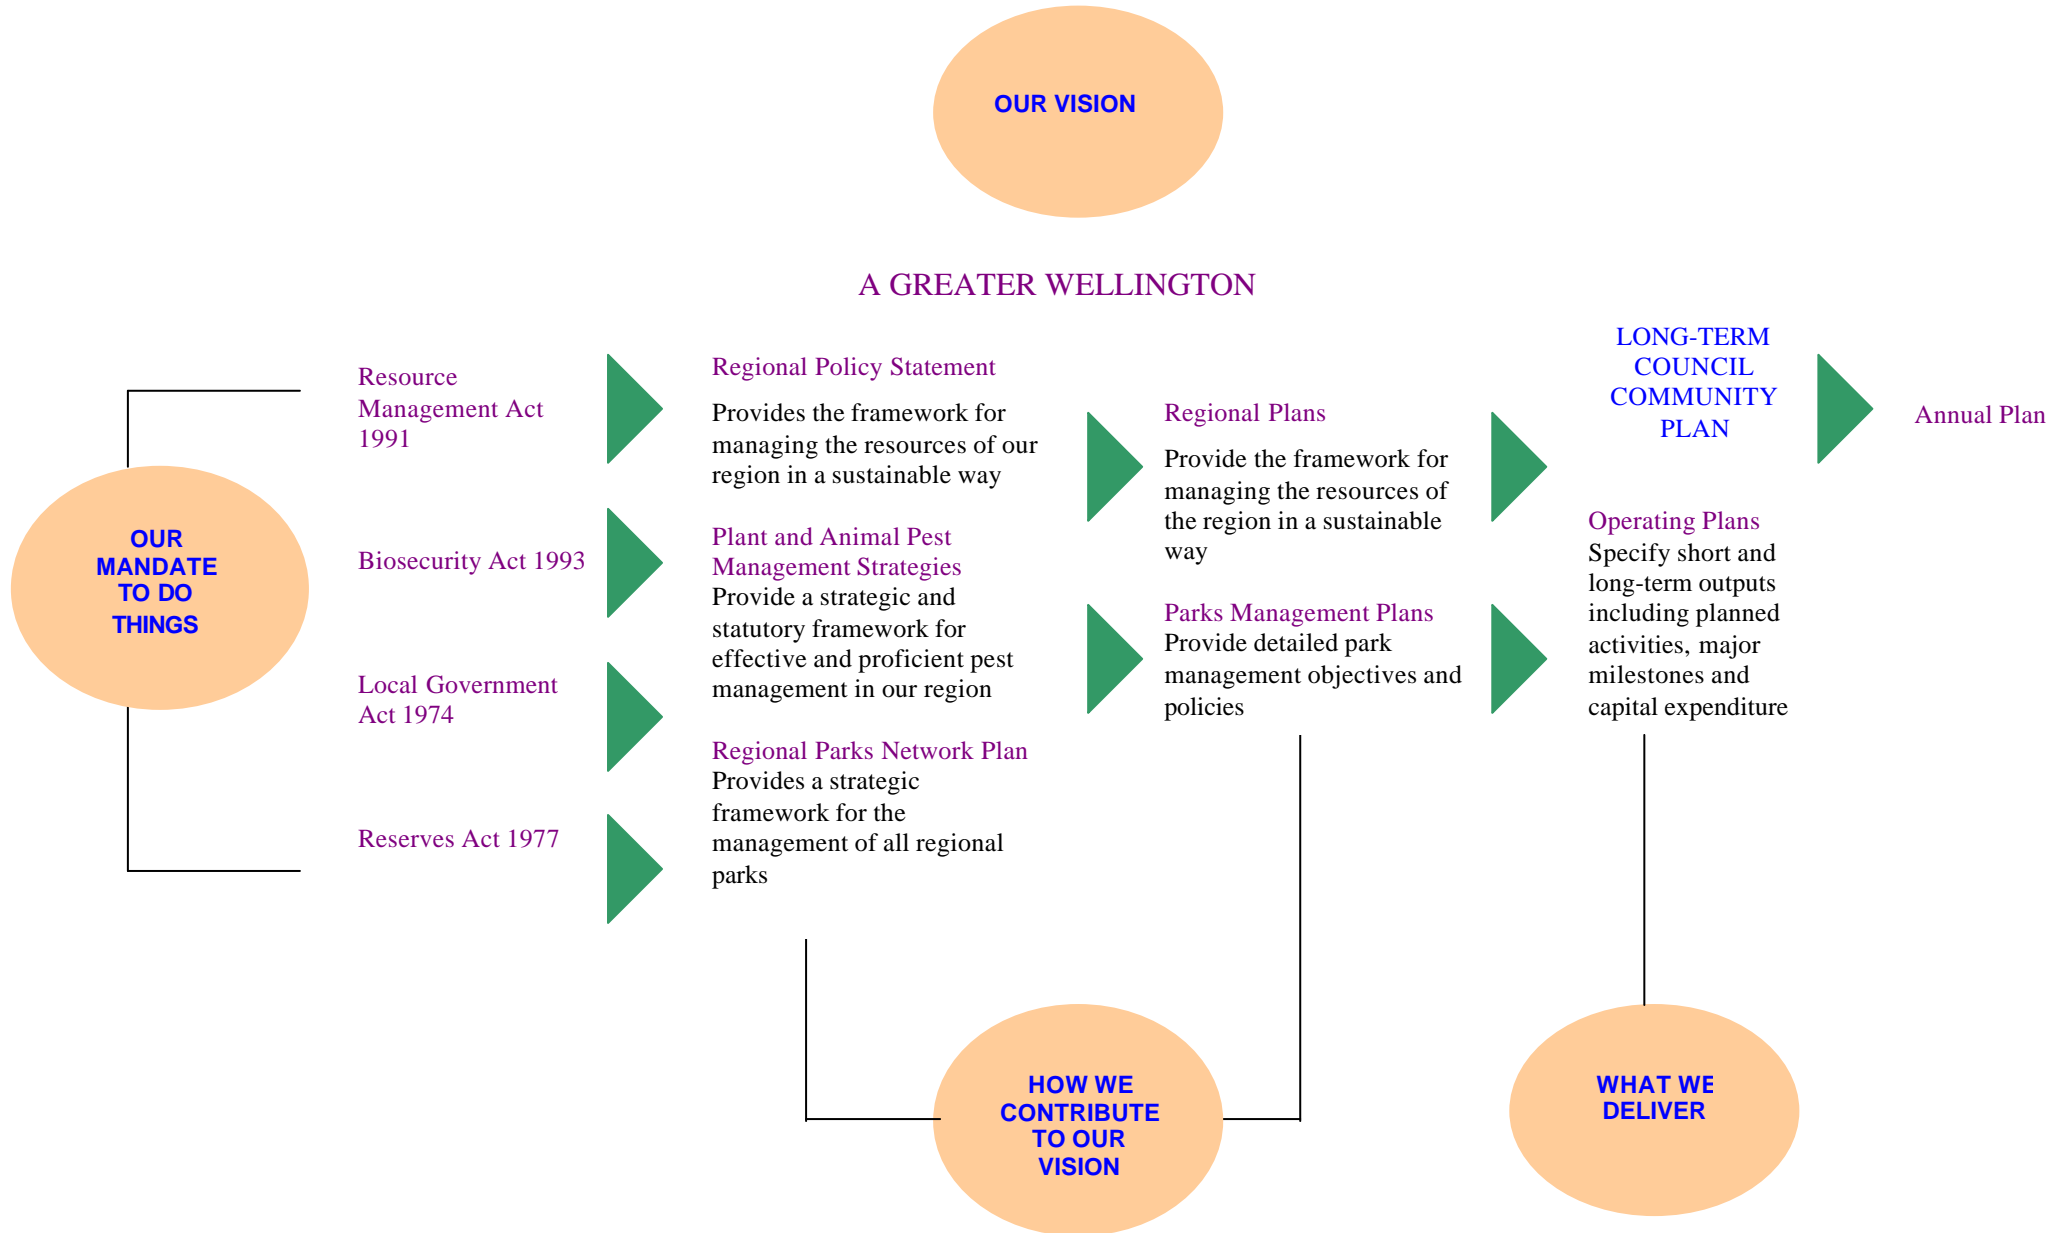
OUR VISION

A GREATER WELLINGTON

OUR MANDATE TO DO THINGS

Resource Management Act 1991

Biosecurity Act 1993

Local Government Act 1974

Reserves Act 1977

Regional Policy Statement
Provides the framework for managing the resources of our region in a sustainable way

Plant and Animal Pest Management Strategies
Provide a strategic and statutory framework for effective and proficient pest management in our region

Regional Parks Network Plan
Provides a strategic framework for the management of all regional parks

Regional Plans
Provide the framework for managing the resources of the region in a sustainable way

Parks Management Plans
Provide detailed park management objectives and policies

LONG-TERM COUNCIL COMMUNITY PLAN

Annual Plan

Operating Plans
Specify short and long-term outputs including planned activities, major milestones and capital expenditure

HOW WE CONTRIBUTE TO OUR VISION

WHAT WE DELIVER